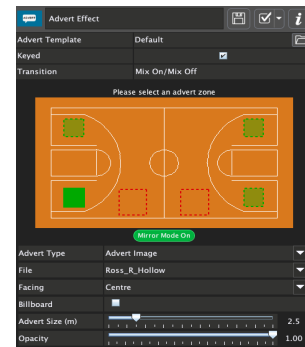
Advert Effect

| Advert Template | Default |
|---|---|
| Keyed | ☑ |
| Transition | Mix On/Mix Off |

Please select an advert zone

Mirror Mode On

| Advert Type | Advert Image |
|---|---|
| File | Ross_R_Hollow |
| Facing | Centre |
| Billboard | |
| Advert Size (m) | 2.5 |
| Opacity | 1.00 |